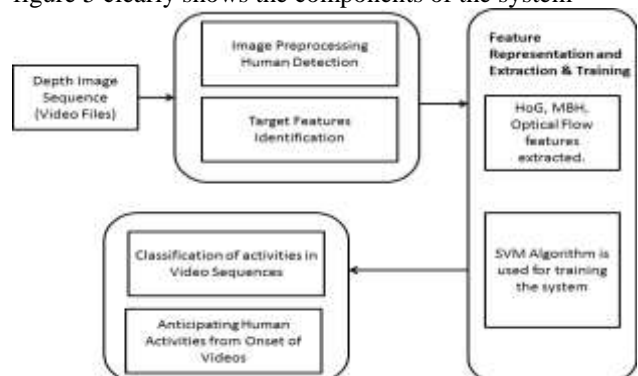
figure 3 clearly shows the components of the system

Depth Image Sequence (Video Files)

Image Preprocessing Human Detection

Target Features Identification

Feature Representation and Extraction & Training

HoG, MBH, Optical Flow features extracted.

SVM Algorithm is used for training the system

Classification of activities in Video Sequences

Anticipating Human Activities from Onset of Videos